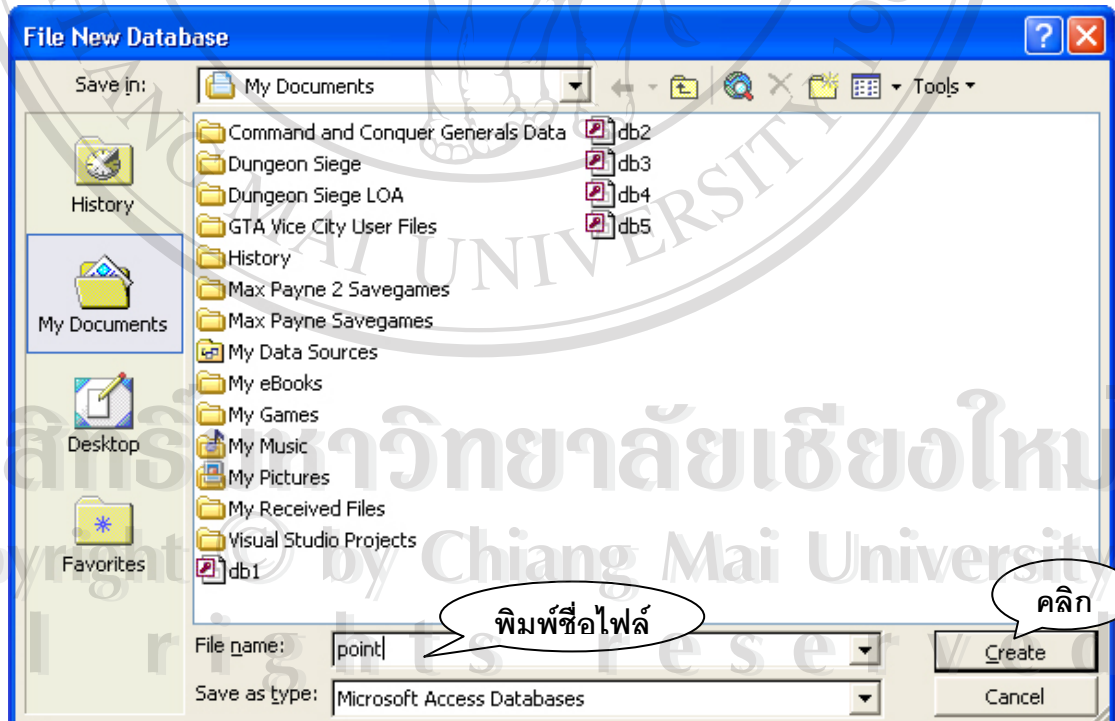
File New Database

Save in: My Documents

Tools

History

My Documents

Desktop

Favorites

Command and Conquer Generals Data
Dungeon Siege
Dungeon Siege LOA
GTA Vice City User Files
History
Max Payne 2 Savegames
Max Payne Savegames
My Data Sources
My eBooks
My Games
My Music
My Pictures
My Received Files
Visual Studio Projects
db1
db2
db3
db4
db5

พิมพ์ชื่อไฟล์

คลิก

File name: point

Save as type: Microsoft Access Databases

Create

Cancel

ลิขสิทธิ์มหาวิทยาลัยเชียงใหม่
Copyright © by Chiang Mai University
All rights reserved